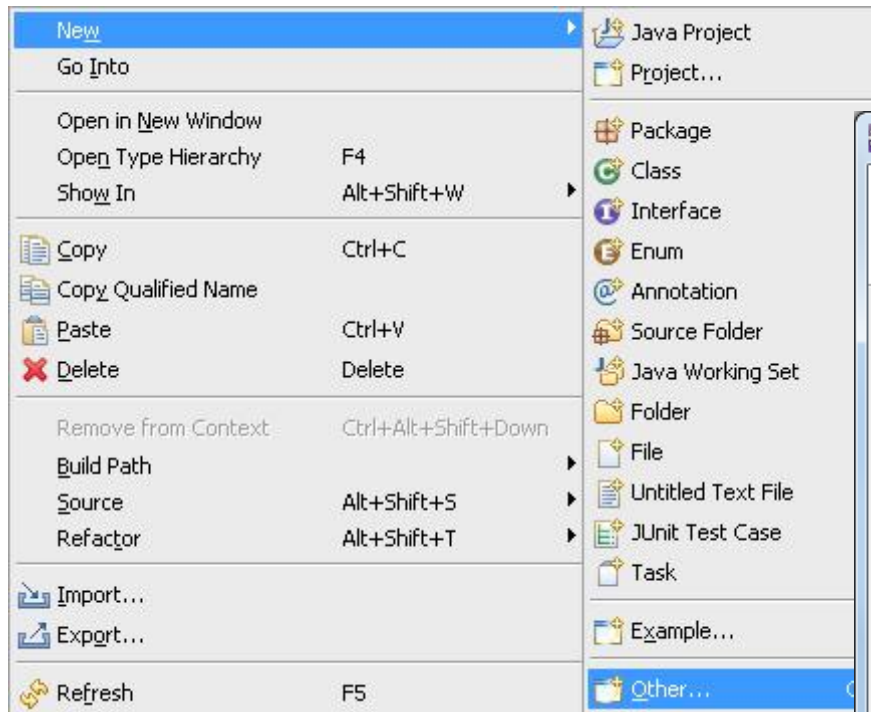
New
Go Into
Open in New Window
Open Type Hierarchy F4
Show In Alt+Shift+W
Copy Ctrl+C
Copy Qualified Name
Paste Ctrl+V
Delete Delete
Remove from Context Ctrl+Alt+Shift+Down
Build Path
Source Alt+Shift+S
Refactor Alt+Shift+T
Import...
Export...
Refresh F5

Java Project
Project...
Package
Class
Interface
Enum
Annotation
Source Folder
Java Working Set
Folder
File
Untitled Text File
JUnit Test Case
Task
Example...
Other...